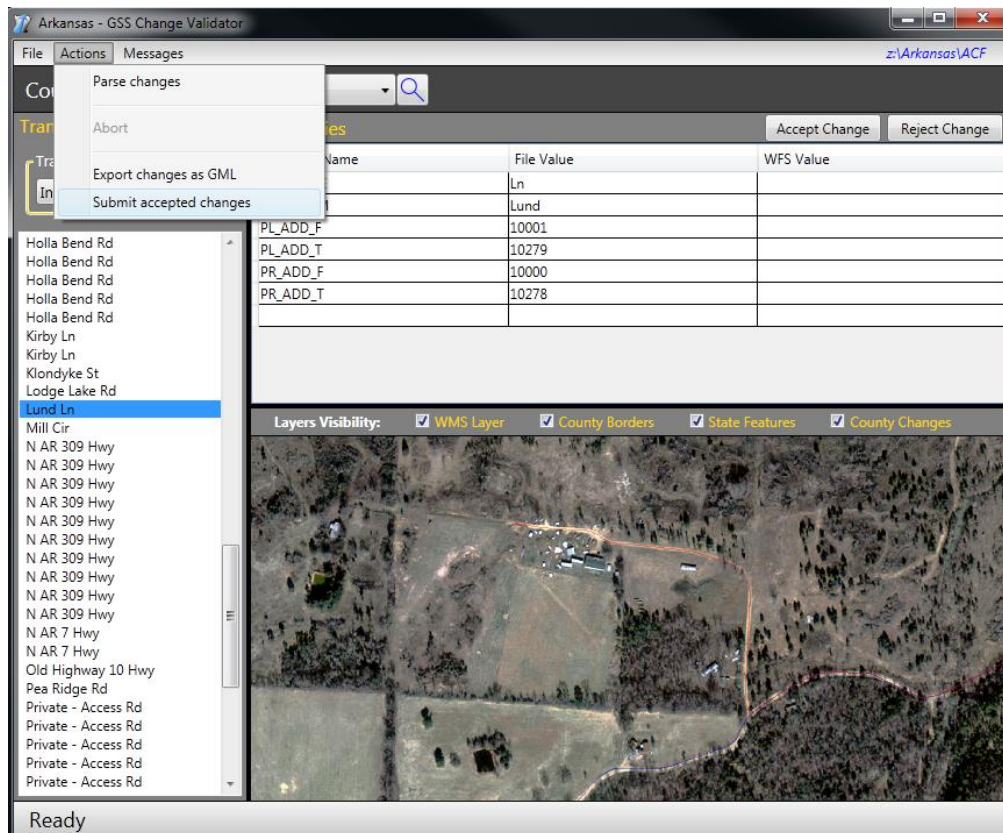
Arkansas - GSS Change Validator

File Actions Messages

z:\Arkansas\ACF

Co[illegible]

Parse changes

Abort

Export changes as GML

Submit accepted changes

Tra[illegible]

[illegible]es

Accept Change

Reject Change

Tra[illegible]

In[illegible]

| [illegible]Name | File Value | WFS Value |
|---|---|---|
| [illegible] | Ln | |
| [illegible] | Lund | |
| PL_ADD_F | 10001 | |
| PL_ADD_T | 10279 | |
| PR_ADD_F | 10000 | |
| PR_ADD_T | 10278 | |
| | | |

Holla Bend Rd
Holla Bend Rd
Holla Bend Rd
Holla Bend Rd
Holla Bend Rd
Kirby Ln
Kirby Ln
Klondyke St
Lodge Lake Rd
Lund Ln
Mill Cir
N AR 309 Hwy
N AR 309 Hwy
N AR 309 Hwy
N AR 309 Hwy
N AR 309 Hwy
N AR 309 Hwy
N AR 309 Hwy
N AR 309 Hwy
N AR 309 Hwy
N AR 309 Hwy
N AR 7 Hwy
N AR 7 Hwy
Old Highway 10 Hwy
Pea Ridge Rd
Private - Access Rd
Private - Access Rd
Private - Access Rd
Private - Access Rd
Private - Access Rd

Layers Visibility: WMS Layer County Borders State Features County Changes

Ready